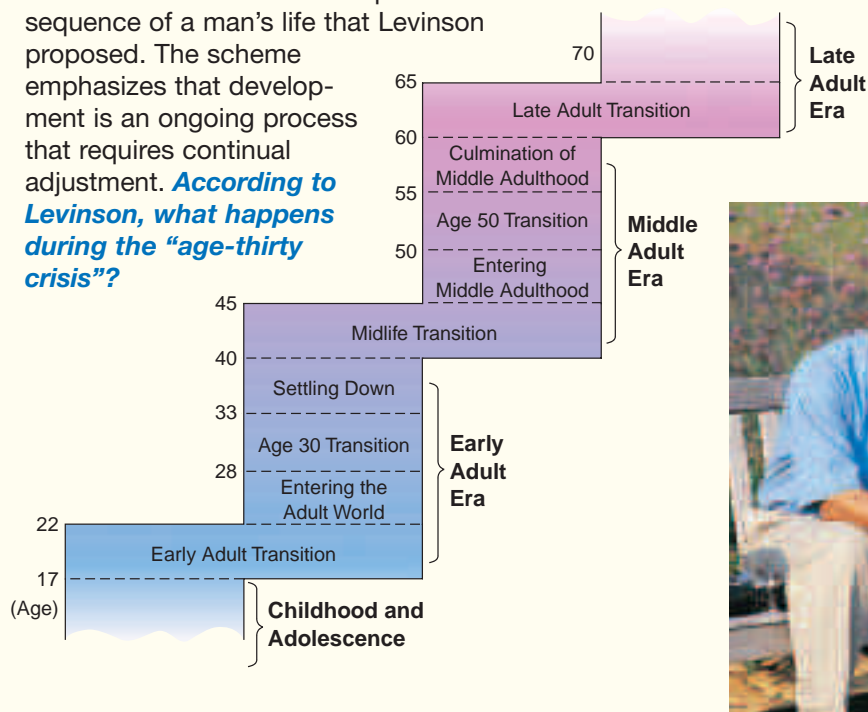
sequence of a man's life that Levinson proposed. The scheme emphasizes that development is an ongoing process that requires continual adjustment. ***According to Levinson, what happens during the "age-thirty crisis"?***

70

65

Late Adult Transition

**Late Adult Era**

60

Culmination of Middle Adulthood

55

Age 50 Transition

50

Entering Middle Adulthood

**Middle Adult Era**

45

Midlife Transition

40

Settling Down

33

Age 30 Transition

28

Entering the Adult World

**Early Adult Era**

22

Early Adult Transition

17

(Age)

**Childhood and Adolescence**